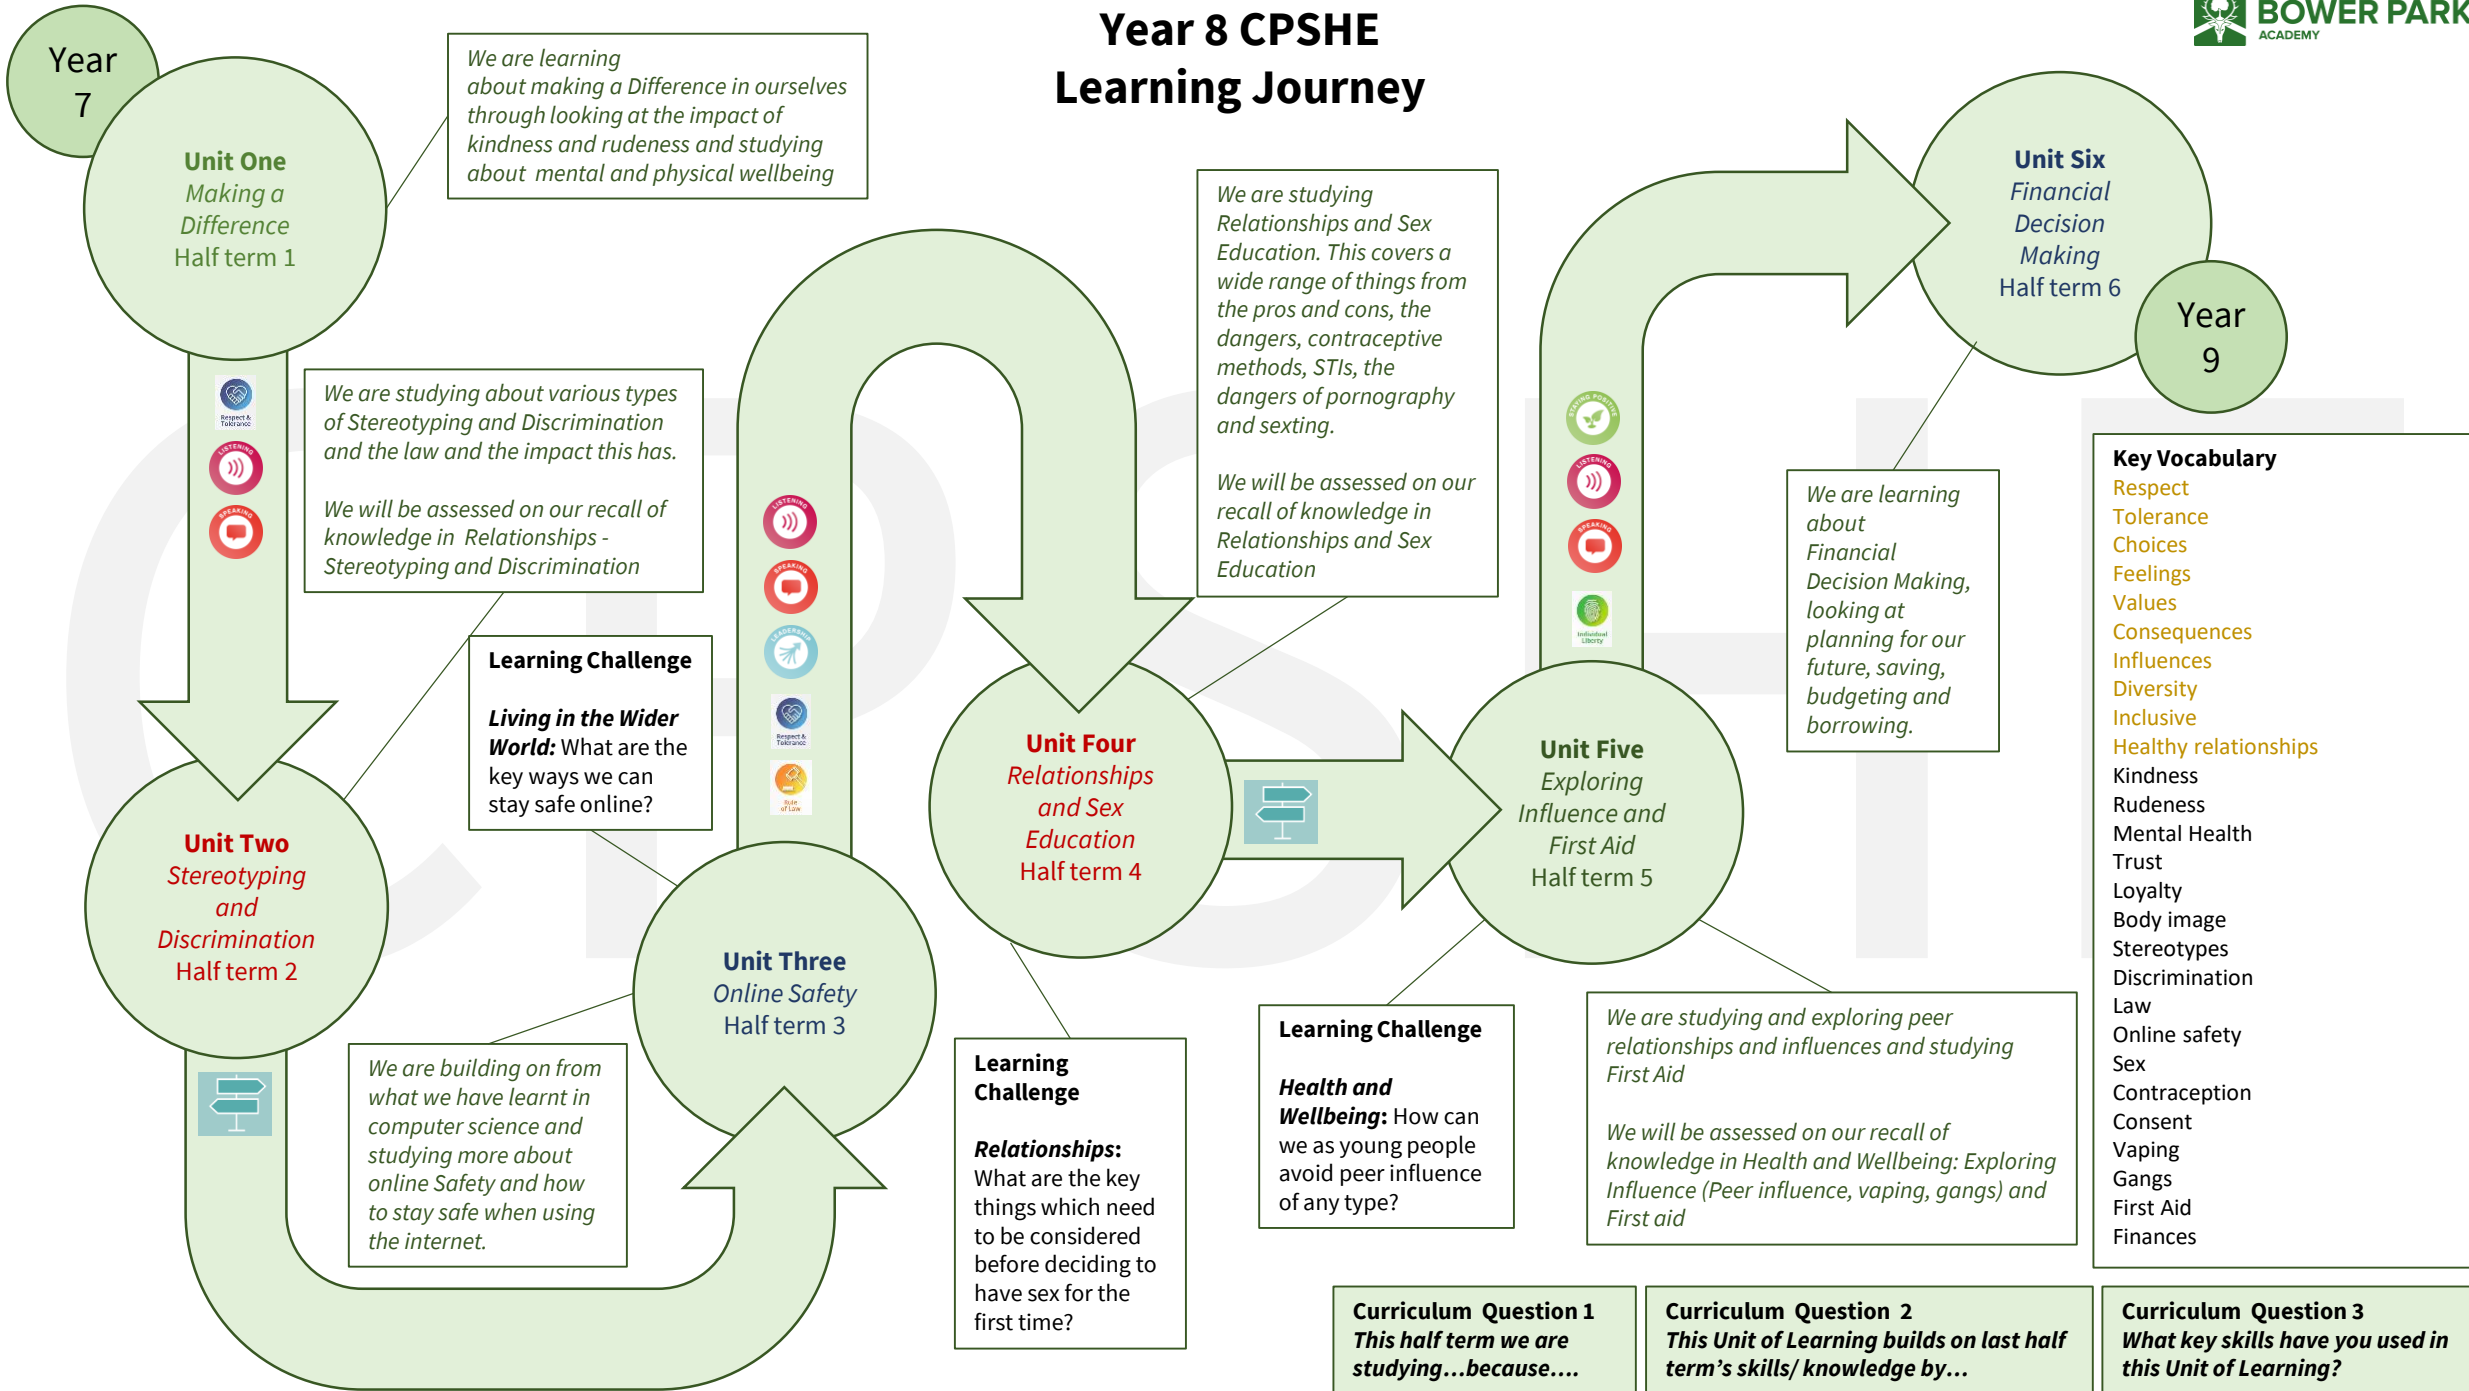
Year 8 CPSHE
Learning Journey

BOWER PARK
ACADEMY

Year 7

Unit One
Making a Difference
Half term 1

We are learning about making a Difference in ourselves through looking at the impact of kindness and rudeness and studying about mental and physical wellbeing

Respect & Tolerance
LISTENING
SPEAKING

We are studying about various types of Stereotyping and Discrimination and the law and the impact this has.

We will be assessed on our recall of knowledge in Relationships - Stereotyping and Discrimination

Learning Challenge

Living in the Wider World: What are the key ways we can stay safe online?

Unit Two
Stereotyping and Discrimination
Half term 2

We are building on from what we have learnt in computer science and studying more about online Safety and how to stay safe when using the internet.

Unit Three
Online Safety
Half term 3

LISTENING
SPEAKING
LEADERSHIP
Respect & Tolerance
Rule of Law

We are studying Relationships and Sex Education. This covers a wide range of things from the pros and cons, the dangers, contraceptive methods, STIs, the dangers of pornography and sexting.

We will be assessed on our recall of knowledge in Relationships and Sex Education

Unit Four
Relationships and Sex Education
Half term 4

Learning Challenge

Relationships: What are the key things which need to be considered before deciding to have sex for the first time?

Unit Five
Exploring Influence and First Aid
Half term 5

STAYING POSITIVE
LISTENING
SPEAKING
Individual Liberty

Learning Challenge

Health and Wellbeing: How can we as young people avoid peer influence of any type?

We are studying and exploring peer relationships and influences and studying First Aid

We will be assessed on our recall of knowledge in Health and Wellbeing: Exploring Influence (Peer influence, vaping, gangs) and First aid

Unit Six
Financial Decision Making
Half term 6

Year 9

We are learning about Financial Decision Making, looking at planning for our future, saving, budgeting and borrowing.

Key Vocabulary
Respect
Tolerance
Choices
Feelings
Values
Consequences
Influences
Diversity
Inclusive
Healthy relationships
Kindness
Rudeness
Mental Health
Trust
Loyalty
Body image
Stereotypes
Discrimination
Law
Online safety
Sex
Contraception
Consent
Vaping
Gangs
First Aid
Finances

Curriculum Question 1
This half term we are studying…because….

Curriculum Question 2
This Unit of Learning builds on last half term's skills/ knowledge by…

Curriculum Question 3
What key skills have you used in this Unit of Learning?